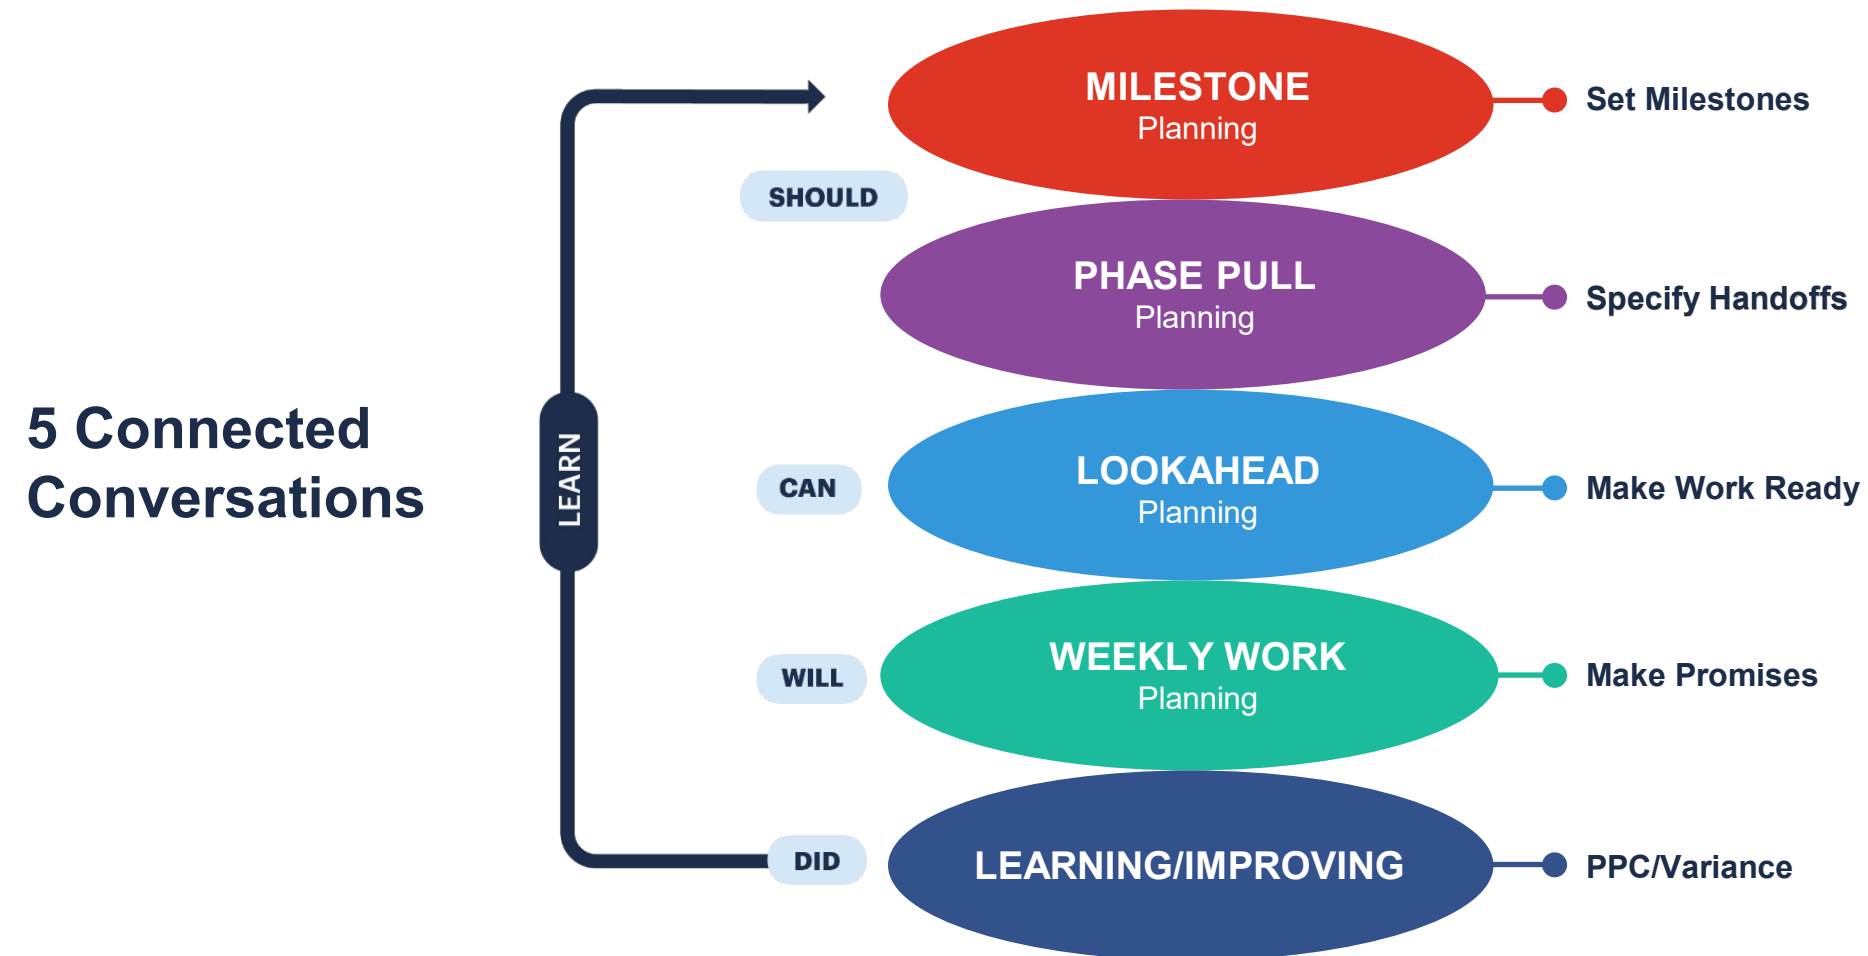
5 Connected Conversations

LEARN

MILESTONE
Planning
Set Milestones

SHOULD

PHASE PULL
Planning
Specify Handoffs

CAN

LOOKAHEAD
Planning
Make Work Ready

WILL

WEEKLY WORK
Planning
Make Promises

DID

LEARNING/IMPROVING
PPC/Variance